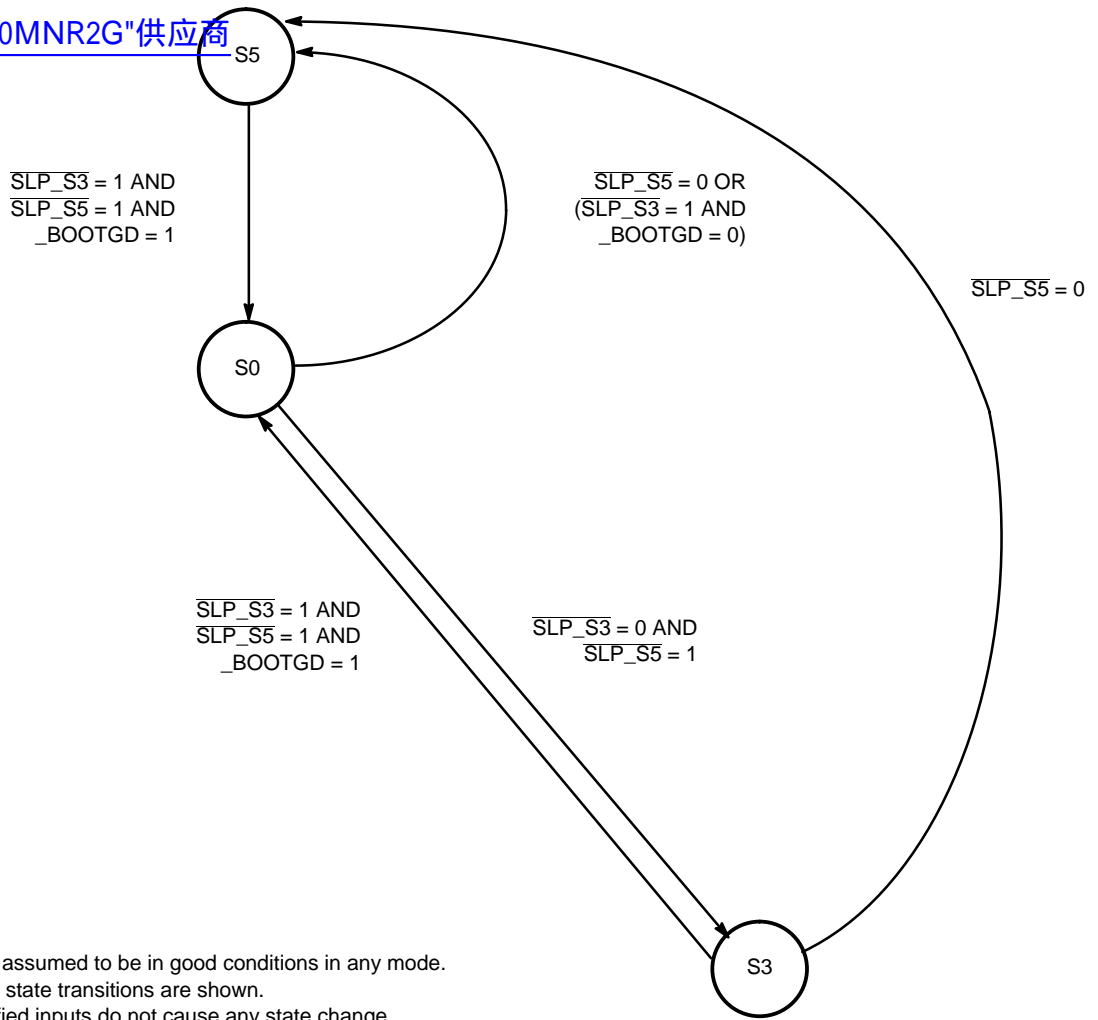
0MNR2G"供应商

S5

$\overline{SLP\_S3}$ = 1 AND
$\overline{SLP\_S5}$ = 1 AND
_BOOTGD = 1

$\overline{SLP\_S5}$ = 0 OR
($\overline{SLP\_S3}$ = 1 AND
_BOOTGD = 0)

$\overline{SLP\_S5}$ = 0

S0

$\overline{SLP\_S3}$ = 1 AND
$\overline{SLP\_S5}$ = 1 AND
_BOOTGD = 1

$\overline{SLP\_S3}$ = 0 AND
$\overline{SLP\_S5}$ = 1

S3

assumed to be in good conditions in any mode.
state transitions are shown.
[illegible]ied inputs do not cause any state change.